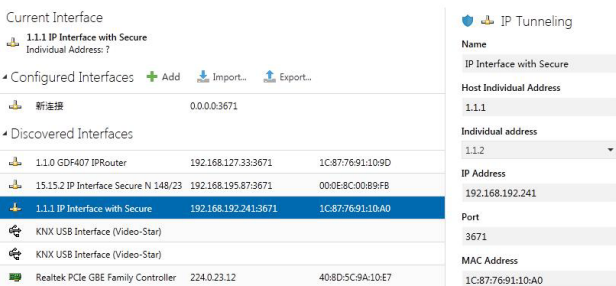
Current Interface

1.1.1 IP Interface with Secure
Individual Address: ?

Configured Interfaces + Add Import... Export...

| 新连接 | 0.0.0.0:3671 | |
|---|---|---|

Discovered Interfaces

| 1.1.0 GDF407 IPRouter | 192.168.127.33:3671 | 1C:87:76:91:10:9D |
|---|---|---|
| 15.15.2 IP Interface Secure N 148/23 | 192.168.195.87:3671 | 00:0E:8C:00:B9:FB |
| 1.1.1 IP Interface with Secure | 192.168.192.241:3671 | 1C:87:76:91:10:A0 |
| KNX USB Interface (Video-Star) | | |
| KNX USB Interface (Video-Star) | | |
| Realtek PCIe GBE Family Controller | 224.0.23.12 | 40:8D:5C:9A:10:E7 |

IP Tunneling

Name
IP Interface with Secure

Host Individual Address
1.1.1

Individual address
1.1.2

IP Address
192.168.192.241

Port
3671

MAC Address
1C:87:76:91:10:A0